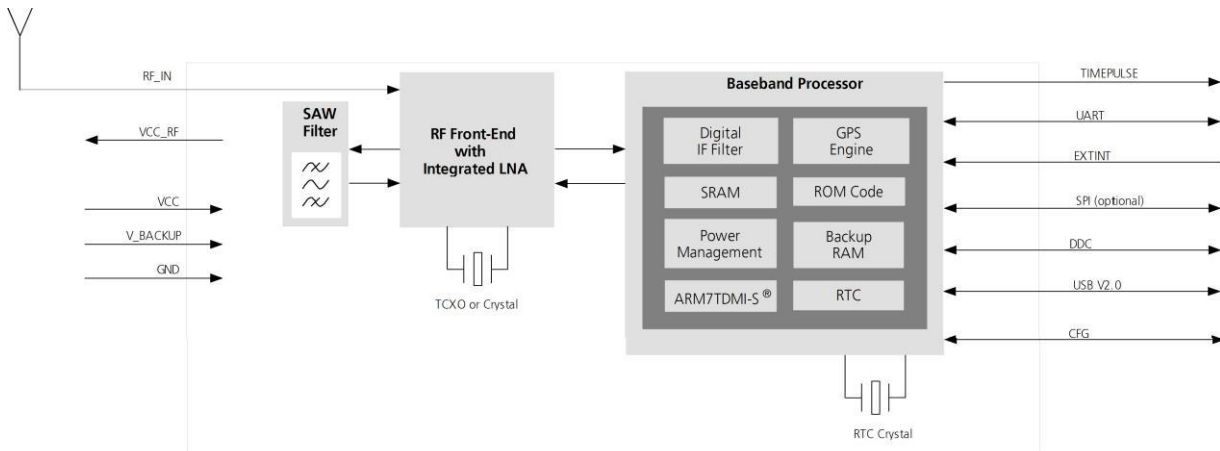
RF_IN

VCC_RF

VCC

V_BACKUP

GND

SAW Filter

RF Front-End with Integrated LNA

TCXO or Crystal

Baseband Processor

Digital IF Filter

GPS Engine

SRAM

ROM Code

Power Management

Backup RAM

ARM7TDMI-S ®

RTC

RTC Crystal

TIMEPULSE

UART

EXTINT

SPI (optional)

DDC

USB V2.0

CFG